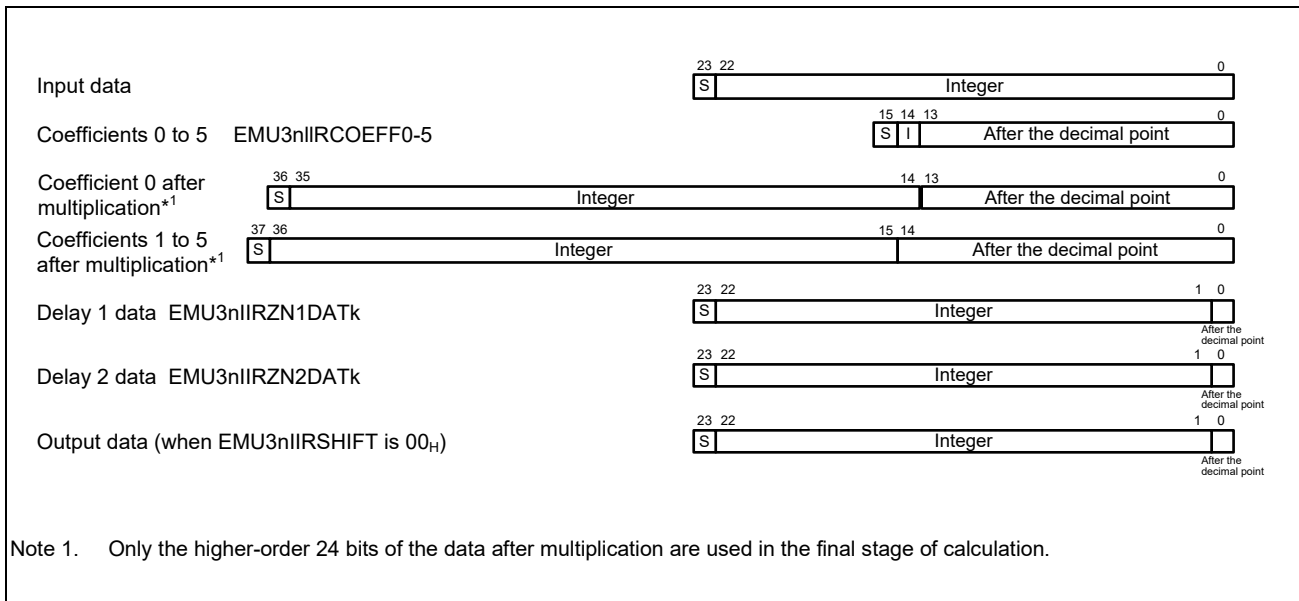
Input data

23 22 0

S Integer

Coefficients 0 to 5 EMU3nIIRCOEFF0-5

15 14 13 0

S I After the decimal point

Coefficient 0 after multiplication$^{*1}$

36 35 14 13 0

S Integer After the decimal point

Coefficients 1 to 5 after multiplication$^{*1}$

37 36 15 14 0

S Integer After the decimal point

Delay 1 data EMU3nIIRZN1DATk

23 22 1 0

S Integer

After the decimal point

Delay 2 data EMU3nIIRZN2DATk

23 22 1 0

S Integer

After the decimal point

Output data (when EMU3nIIRSHIFT is $00_H$)

23 22 1 0

S Integer

After the decimal point

Note 1. Only the higher-order 24 bits of the data after multiplication are used in the final stage of calculation.